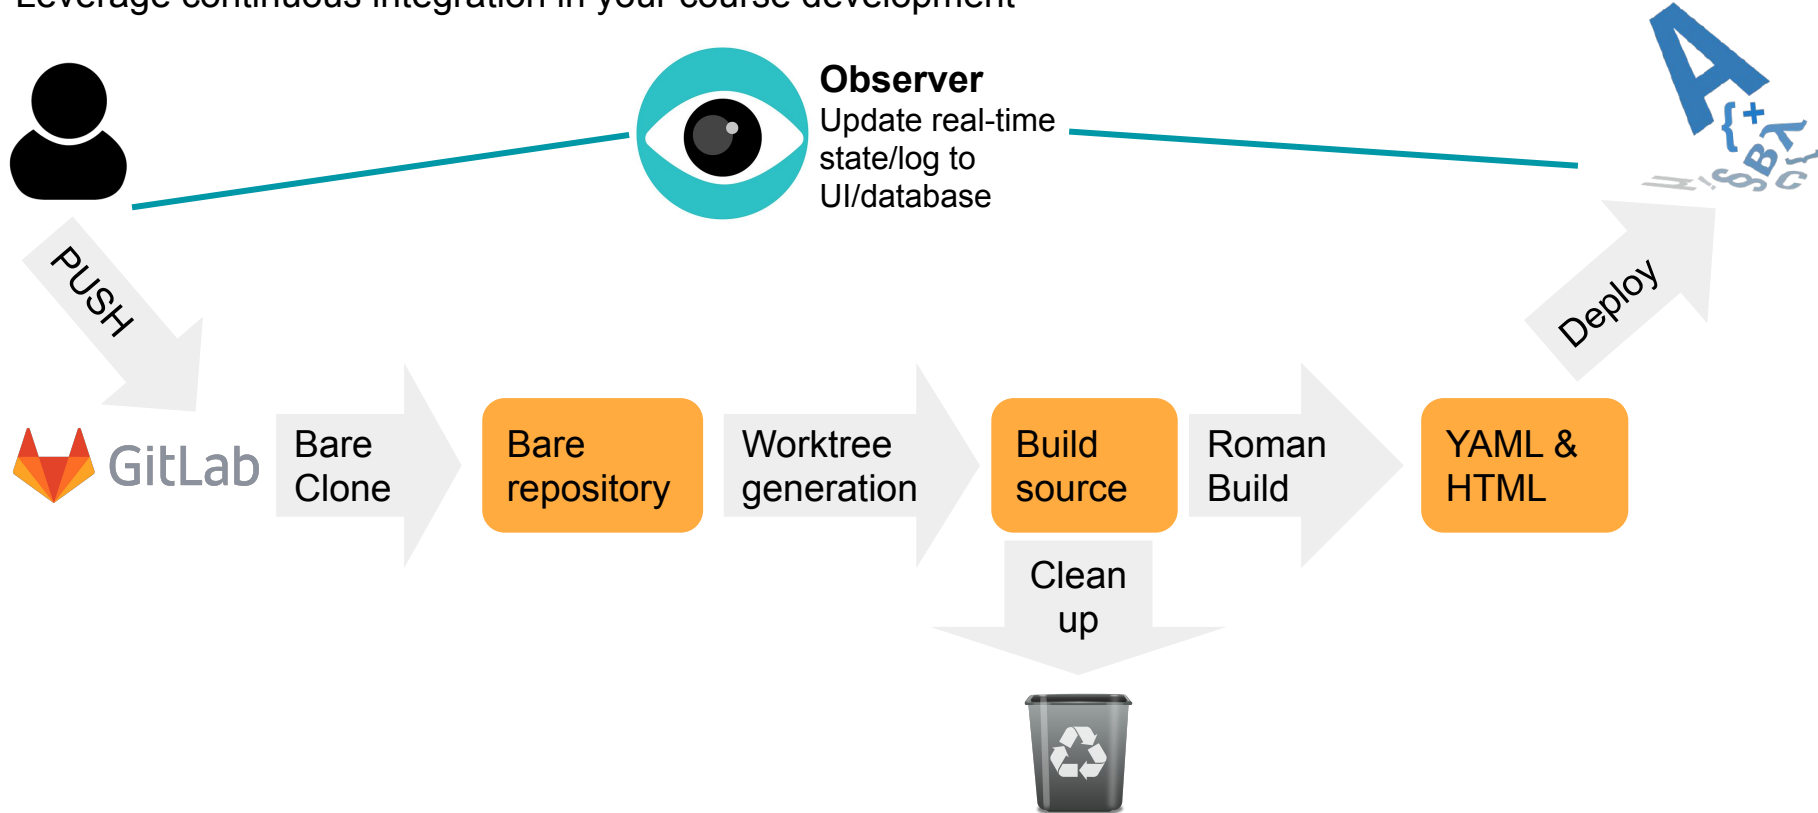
Leverage continuous integration in your course development

Observer
Update real-time state/log to UI/database

PUSH

Deploy

GitLab

Bare Clone

Bare repository

Worktree generation

Build source

Roman Build

YAML & HTML

Clean up